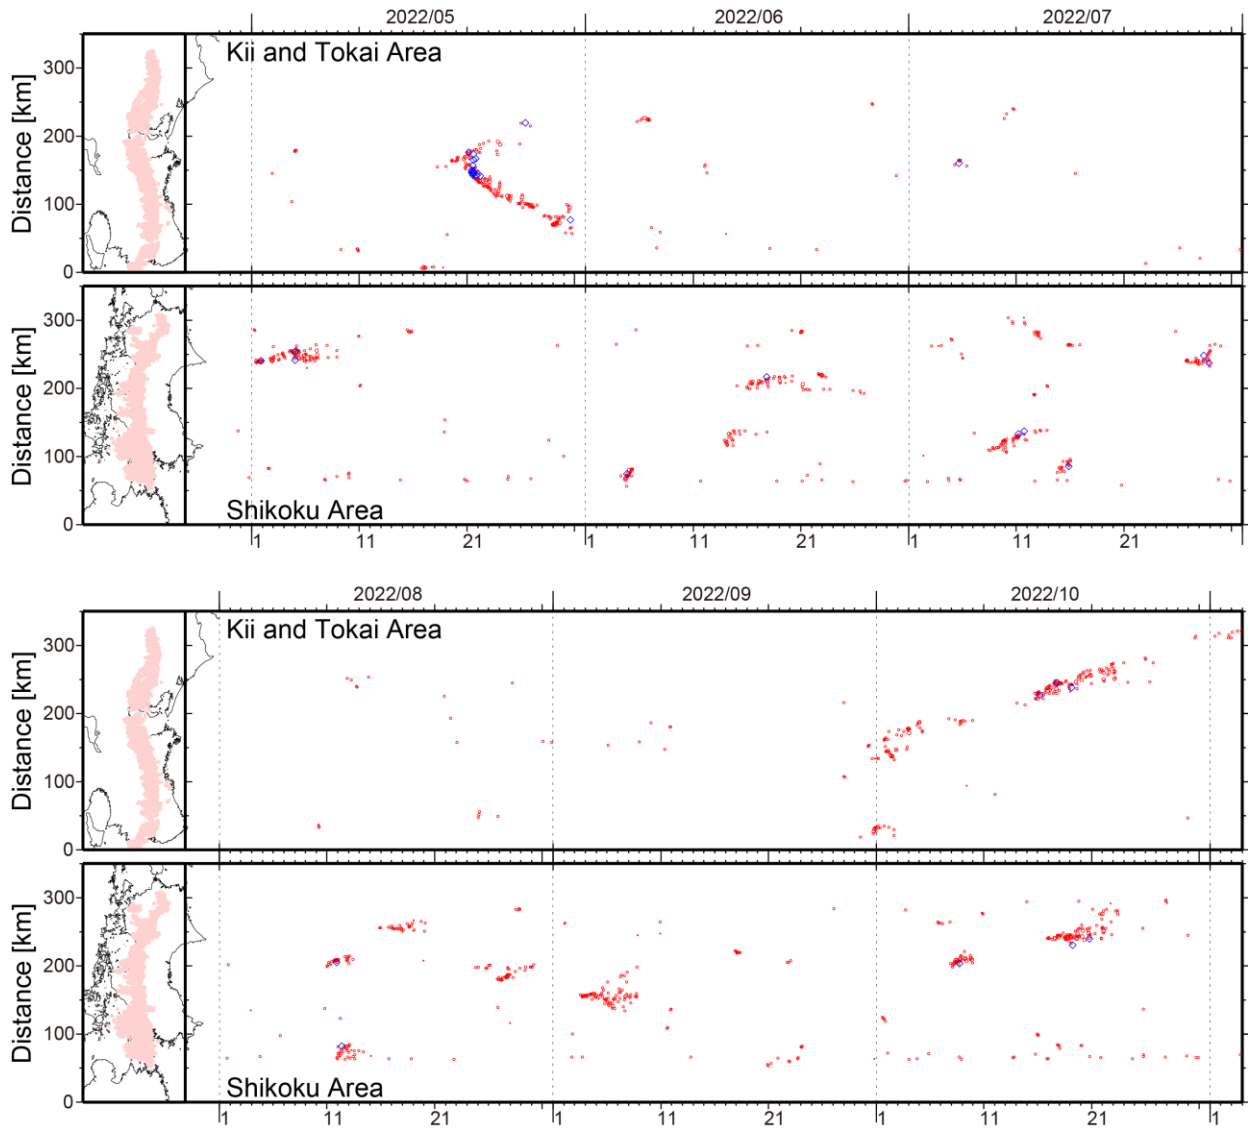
2022/05
2022/06
2022/07

Kii and Tokai Area

Distance [km]
300
200
100
0

Distance [km]
300
200
100
0

Shikoku Area

1 11 21 1 11 21 1 11 21

2022/08
2022/09
2022/10

Kii and Tokai Area

Distance [km]
300
200
100
0

Distance [km]
300
200
100
0

Shikoku Area

1 11 21 1 11 21 1 11 21 1